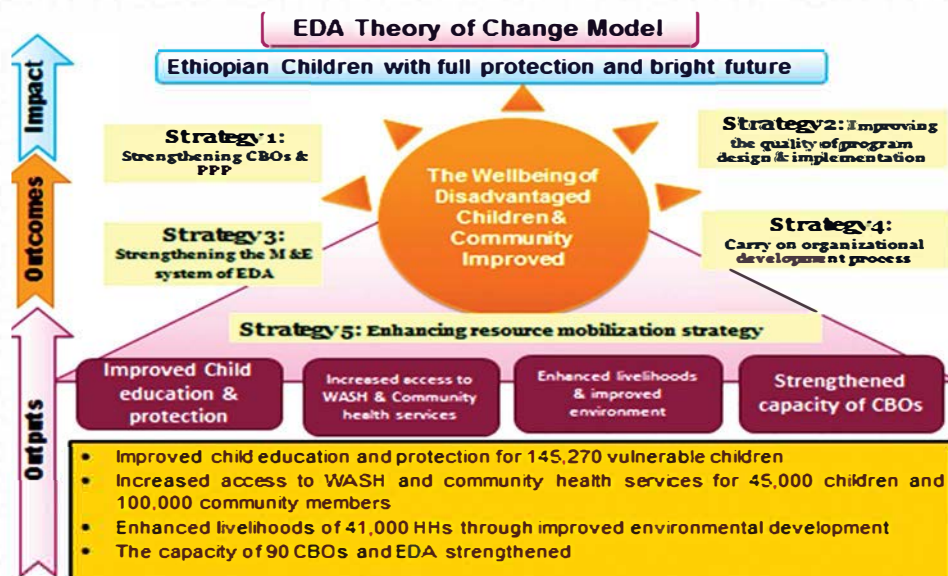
EDA Theory of Change Model

Ethiopian Children with full protection and bright future

Impact

Outcomes

Outputs

Strategy 1: Strengthening CBOs & PPP

Strategy 2: Improving the quality of program design & implementation

The Wellbeing of Disadvantaged Children & Community Improved

Strategy 3: Strengthening the M &E system of EDA

Strategy 4: Carry on organizational development process

Strategy 5: Enhancing resource mobilization strategy

Improved Child education & protection

Increased access to WASH & Community health services

Enhanced livelihoods & improved environment

Strengthened capacity of CBOs

- Improved child education and protection for 145,270 vulnerable children
- Increased access to WASH and community health services for 45,000 children and 100,000 community members
- Enhanced livelihoods of 41,000 HHs through improved environmental development
- The capacity of 90 CBOs and EDA strengthened